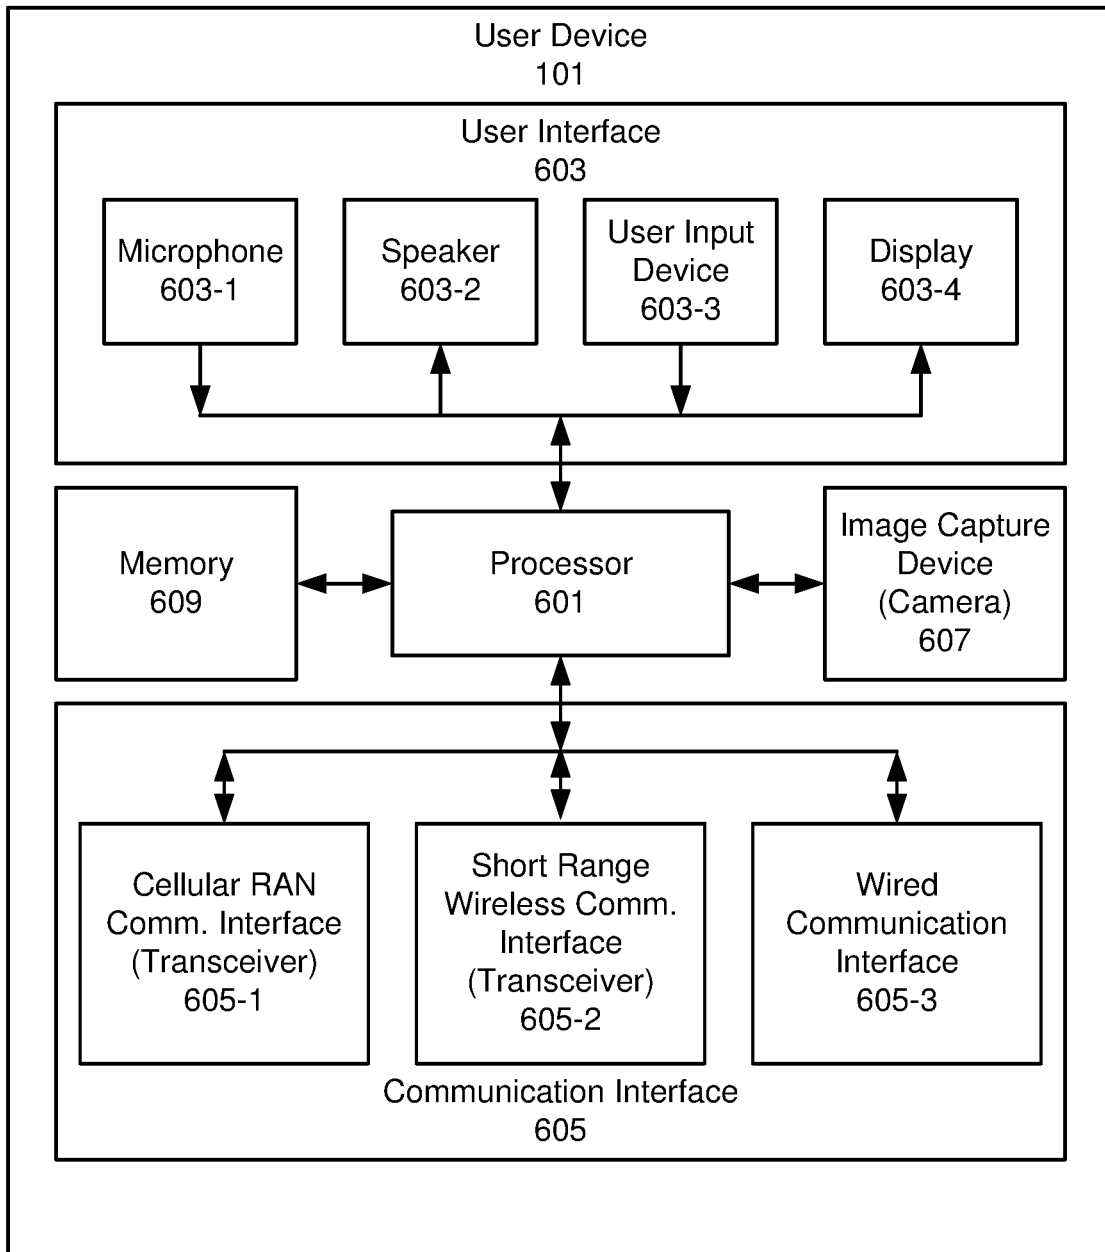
User Device
101

User Interface
603

Microphone
603-1

Speaker
603-2

User Input
Device
603-3

Display
603-4

Memory
609

Processor
601

Image Capture
Device
(Camera)
607

Cellular RAN
Comm. Interface
(Transceiver)
605-1

Short Range
Wireless Comm.
Interface
(Transceiver)
605-2

Wired
Communication
Interface
605-3

Communication Interface
605